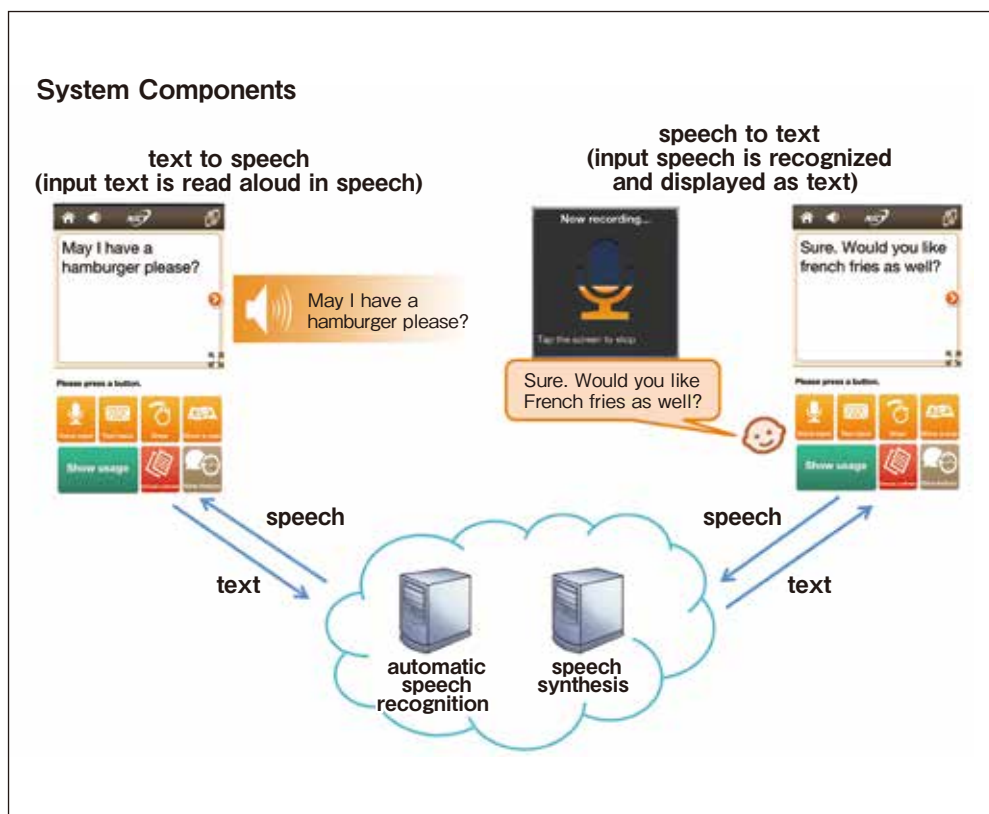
System Components

text to speech
(input text is read aloud in speech)

May I have a hamburger please?

May I have a hamburger please?

Please press a button.

Show usage

speech to text
(input speech is recognized and displayed as text)

Now recording...

Tap the screen to stop

Sure. Would you like French fries as well?

Sure. Would you like french fries as well?

Please press a button.

Show usage

speech

text

speech

text

automatic speech recognition

speech synthesis